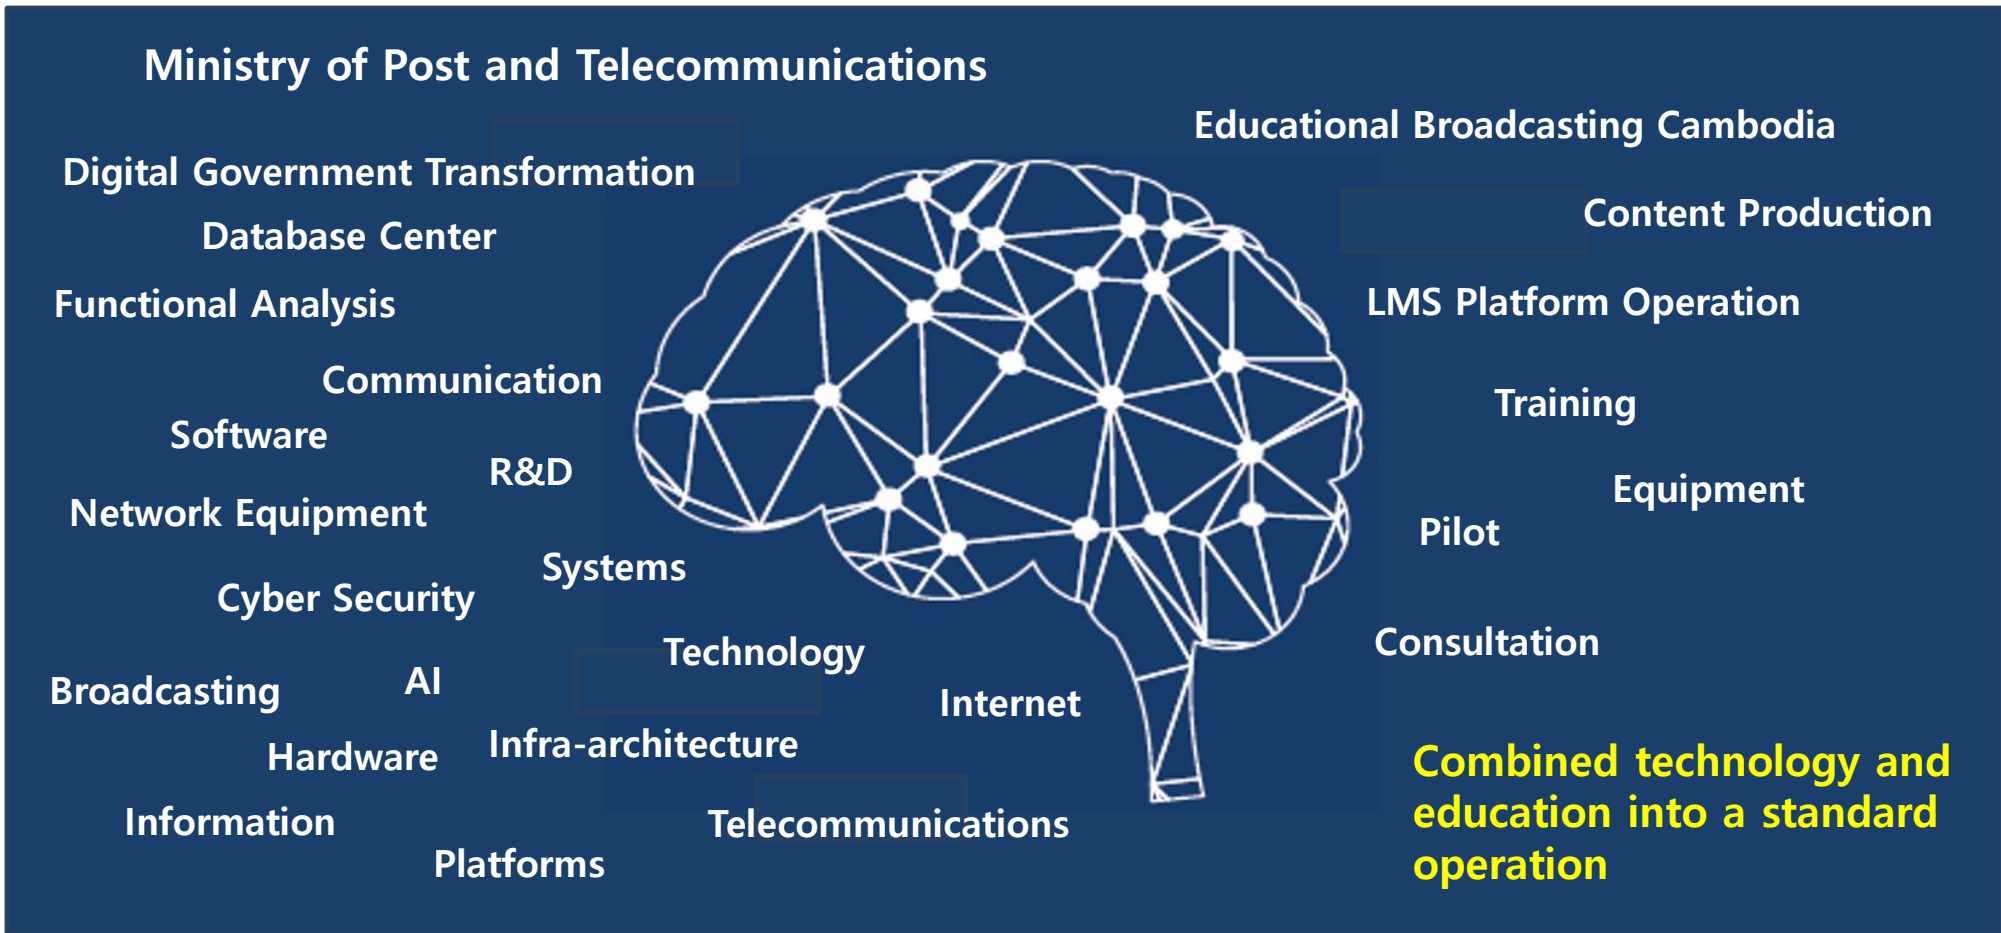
Ministry of Post and Telecommunications

Educational Broadcasting Cambodia

Digital Government Transformation

Database Center

Content Production

Functional Analysis

LMS Platform Operation

Communication

Software

Training

R&D

Network Equipment

Equipment

Pilot

Systems

Cyber Security

Technology

Consultation

Broadcasting

AI

Internet

Hardware

Infra-architecture

Combined technology and education into a standard operation

Information

Telecommunications

Platforms